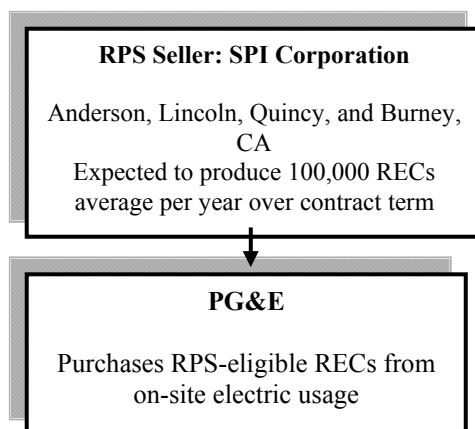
**RPS Seller: SPI Corporation**

Anderson, Lincoln, Quincy, and Burney, CA
Expected to produce 100,000 RECs average per year over contract term

**PG&E**

Purchases RPS-eligible RECs from on-site electric usage